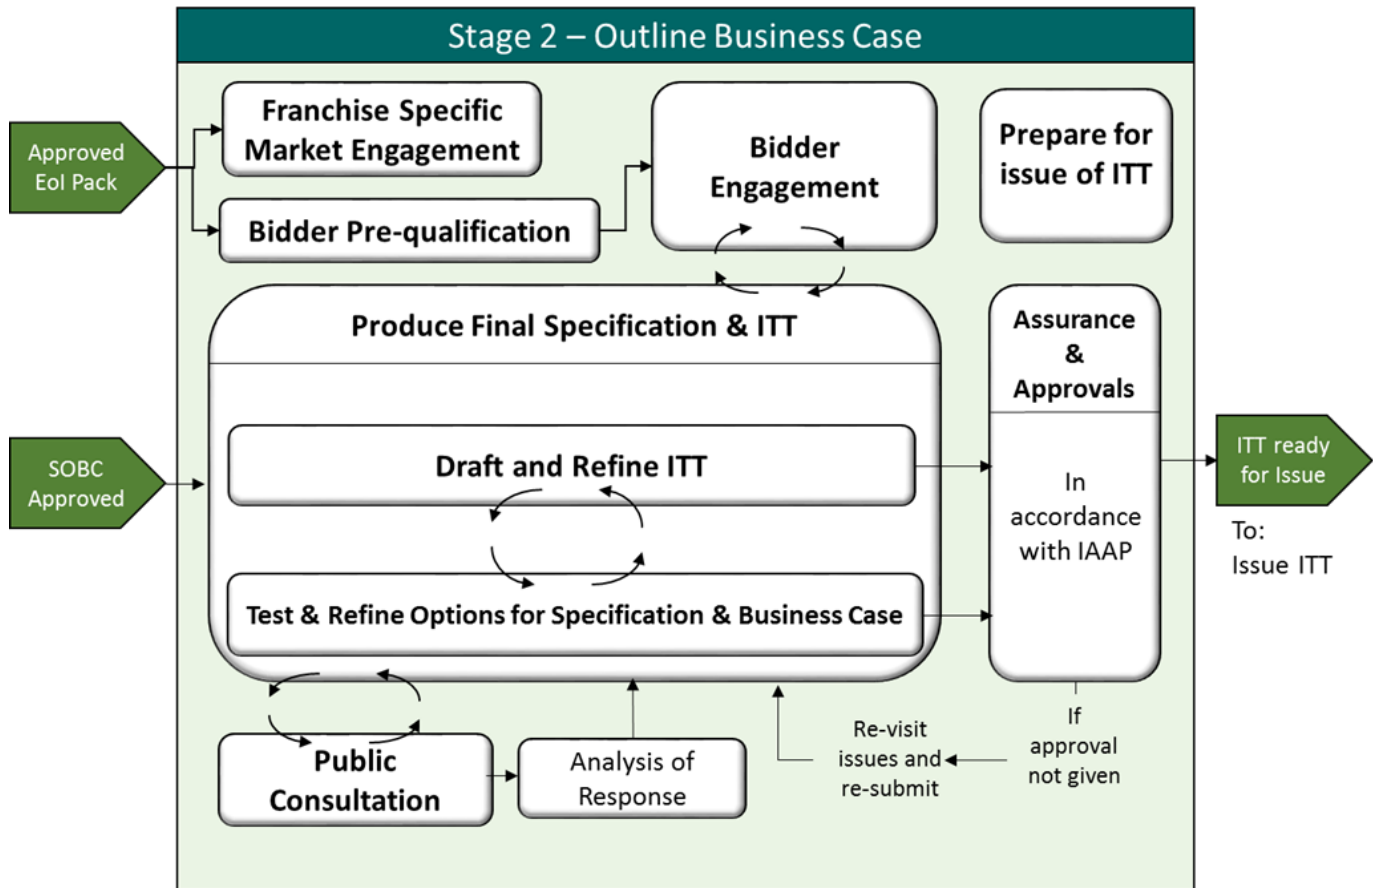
Stage 2 – Outline Business Case

Approved EoI Pack

Franchise Specific Market Engagement

Bidder Pre-qualification

Bidder Engagement

Prepare for issue of ITT

SOBC Approved

Produce Final Specification & ITT

Draft and Refine ITT

Test & Refine Options for Specification & Business Case

Assurance & Approvals

In accordance with IAAP

ITT ready for Issue

To: Issue ITT

Public Consultation

Analysis of Response

Re-visit issues and re-submit

If approval not given